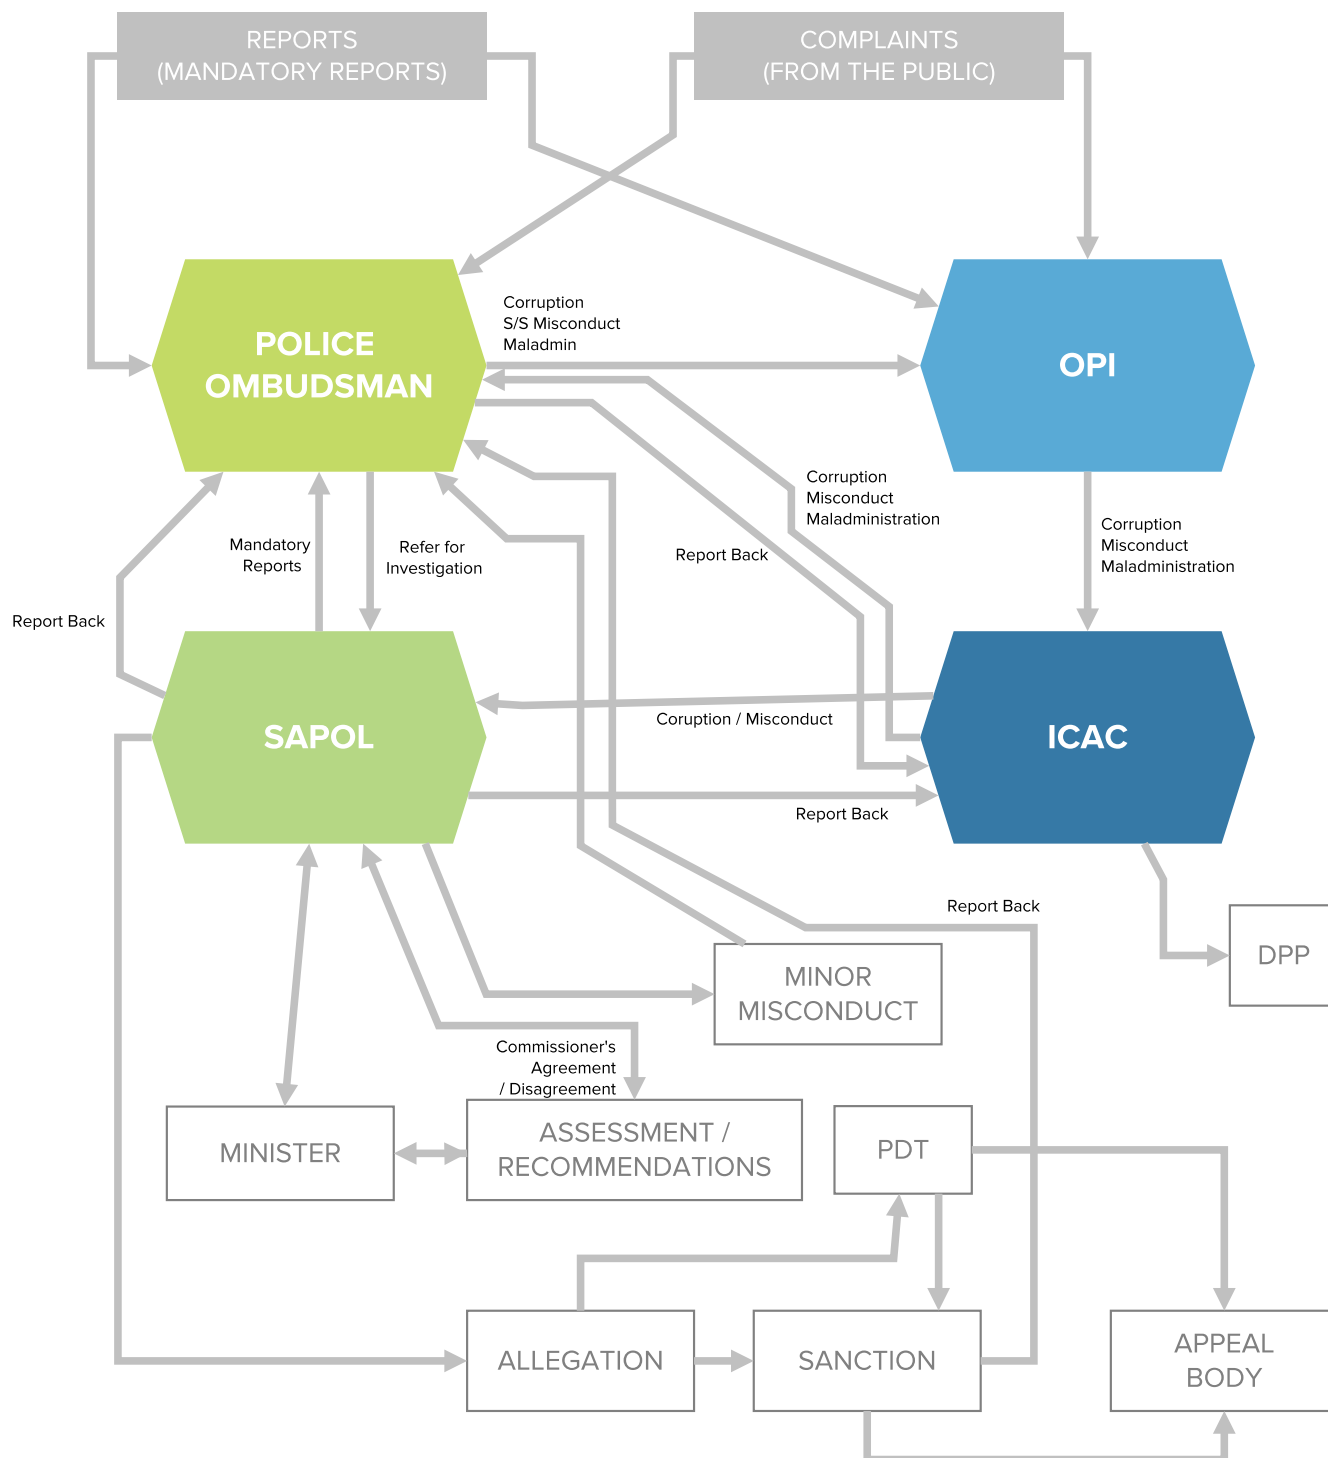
REPORTS
(MANDATORY REPORTS)

COMPLAINTS
(FROM THE PUBLIC)

POLICE OMBUDSMAN

Corruption
S/S Misconduct
Maladmin

OPI

Corruption
Misconduct
Maladministration

Corruption
Misconduct
Maladministration

Report Back

Mandatory Reports

Refer for Investigation

Report Back

SAPOL

Coruption / Misconduct

ICAC

Report Back

Report Back

DPP

MINOR MISCONDUCT

Commissioner's Agreement / Disagreement

MINISTER

ASSESSMENT / RECOMMENDATIONS

PDT

ALLEGATION

SANCTION

APPEAL BODY